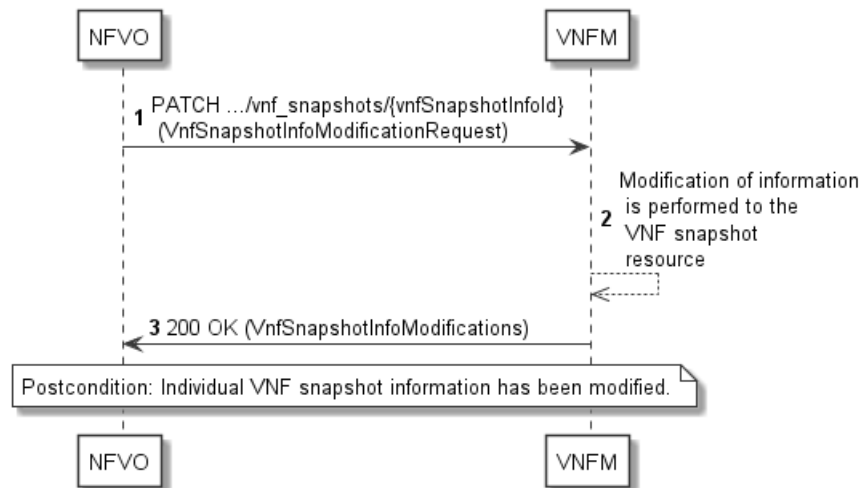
NFVO

VNFM

1 PATCH .../vnf_snapshots/{vnfSnapshotInfoId} (VnfSnapshotInfoModificationRequest)

2 Modification of information is performed to the VNF snapshot resource

3 200 OK (VnfSnapshotInfoModifications)

Postcondition: Individual VNF snapshot information has been modified.

NFVO

VNFM